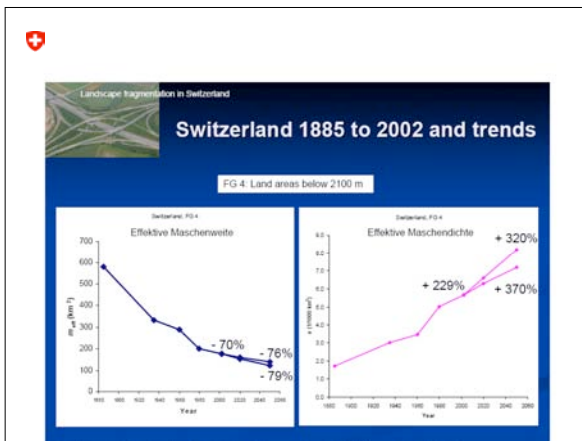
Landscape fragmentation in Switzerland

Switzerland 1885 to 2002 and trends

FG 4: Land areas below 2100 m

Switzerland, FG 4

Effektive Maschenweite

700
600
500
400
300
200
100
0

$m_{eff}$ (km²)

- 70%
- 76%
- 79%

1860 1880 1900 1920 1940 1960 1980 2000 2020 2040 2060

Year

Switzerland, FG 4

Effektive Maschendichte

+ 320%
+ 229%
+ 370%

9.0
8.0
7.0
6.0
5.0
4.0
3.0
2.0
1.0
0.0

s (1/1000 km²)

1860 1880 1900 1920 1940 1960 1980 2000 2020 2040 2060

Year